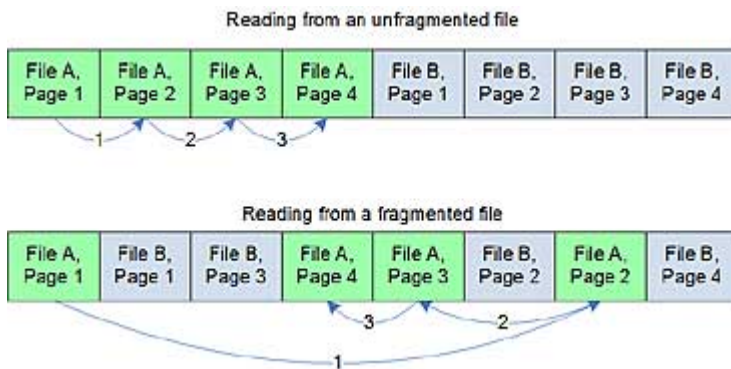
Reading from an unfragmented file

| File A, Page 1 | File A, Page 2 | File A, Page 3 | File A, Page 4 | File B, Page 1 | File B, Page 2 | File B, Page 3 | File B, Page 4 |
|---|---|---|---|---|---|---|---|

1 2 3

Reading from a fragmented file

| File A, Page 1 | File B, Page 1 | File B, Page 3 | File A, Page 4 | File A, Page 3 | File B, Page 2 | File A, Page 2 | File B, Page 4 |
|---|---|---|---|---|---|---|---|

3 2

1